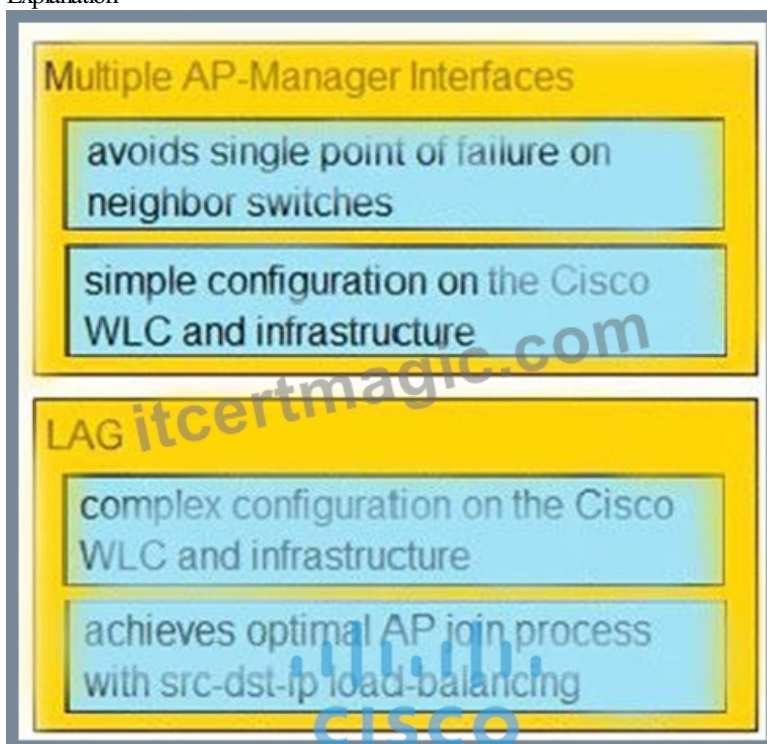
Explanation

Multiple AP-Manager Interfaces

avoids single point of failure on neighbor switches

simple configuration on the Cisco WLC and infrastructure

itcertmagic.com

LAG

complex configuration on the Cisco WLC and infrastructure

achieves optimal AP join process with src-dst-ip load-balancing

cisco